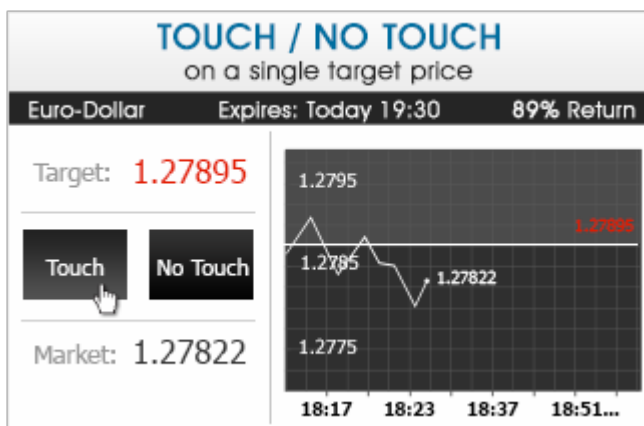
TOUCH / NO TOUCH
on a single target price

Euro-Dollar Expires: Today 19:30 89% Return

Target: 1.27895

Touch No Touch

Market: 1.27822

1.2795
1.27895
1.2785
1.27822
1.2775

18:17 18:23 18:37 18:51...